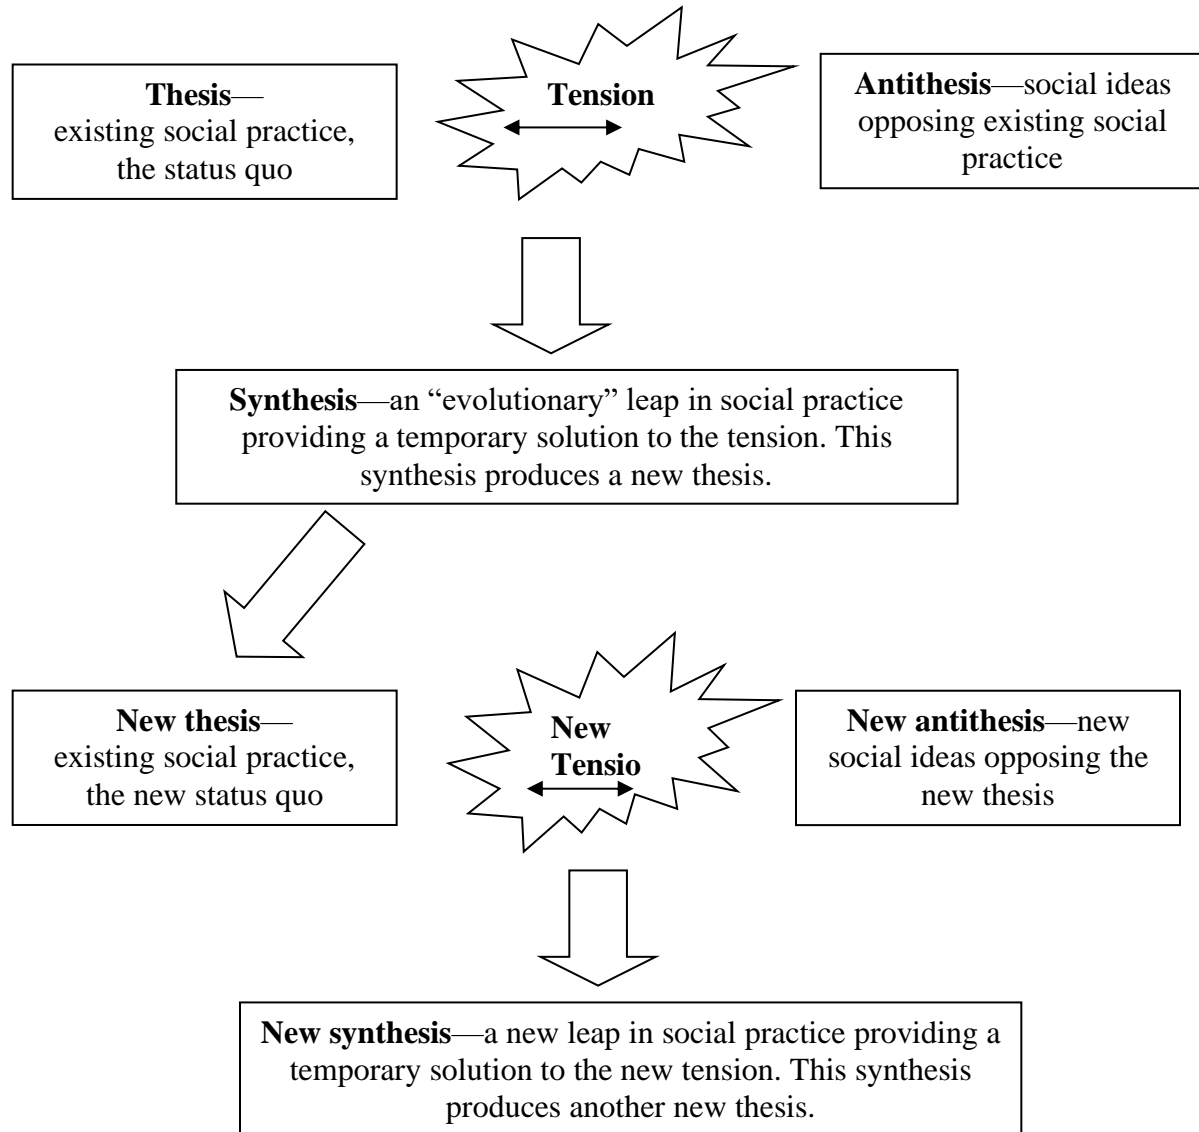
**Thesis**—
existing social practice, the status quo

**Tension**

**Antithesis**—social ideas opposing existing social practice

**Synthesis**—an "evolutionary" leap in social practice providing a temporary solution to the tension. This synthesis produces a new thesis.

**New thesis**—
existing social practice, the new status quo

**New Tensio**

**New antithesis**—new social ideas opposing the new thesis

**New synthesis**—a new leap in social practice providing a temporary solution to the new tension. This synthesis produces another new thesis.